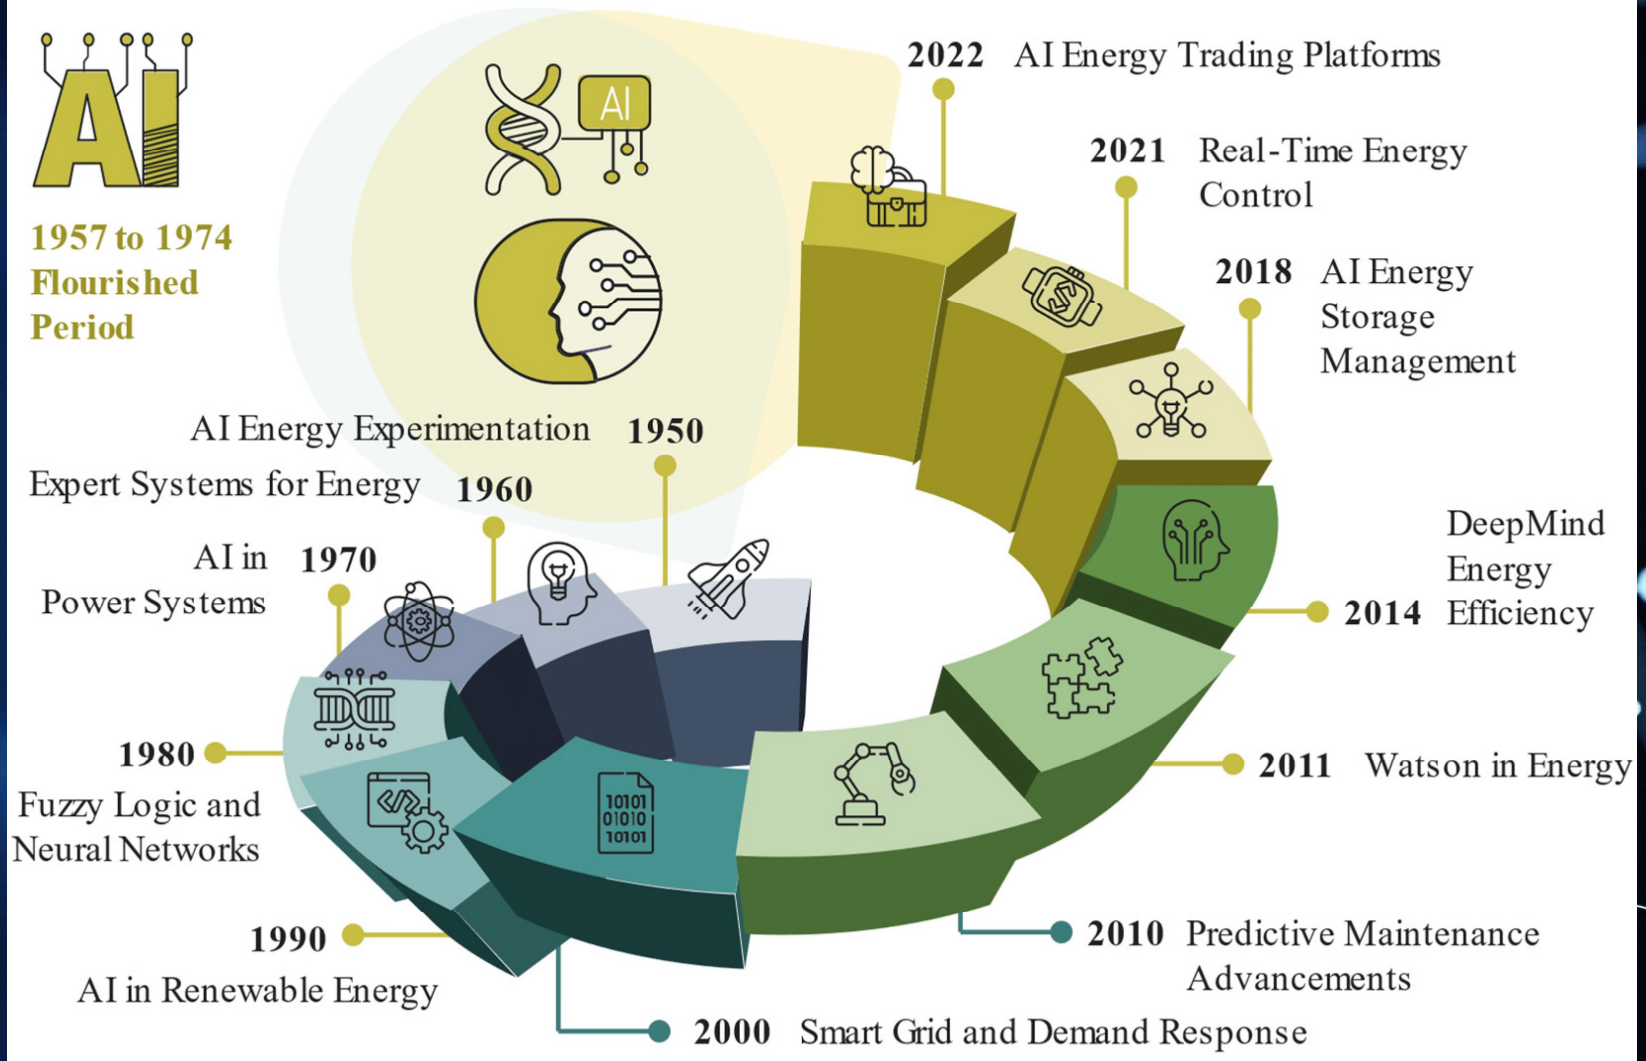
AI

1957 to 1974 Flourished Period

AI

2022 AI Energy Trading Platforms

2021 Real-Time Energy Control

2018 AI Energy Storage Management

DeepMind Energy Efficiency 2014

2011 Watson in Energy

2010 Predictive Maintenance Advancements

2000 Smart Grid and Demand Response

1990 AI in Renewable Energy

1980 Fuzzy Logic and Neural Networks

AI in Power Systems 1970

Expert Systems for Energy 1960

AI Energy Experimentation 1950

10101
01010
10101